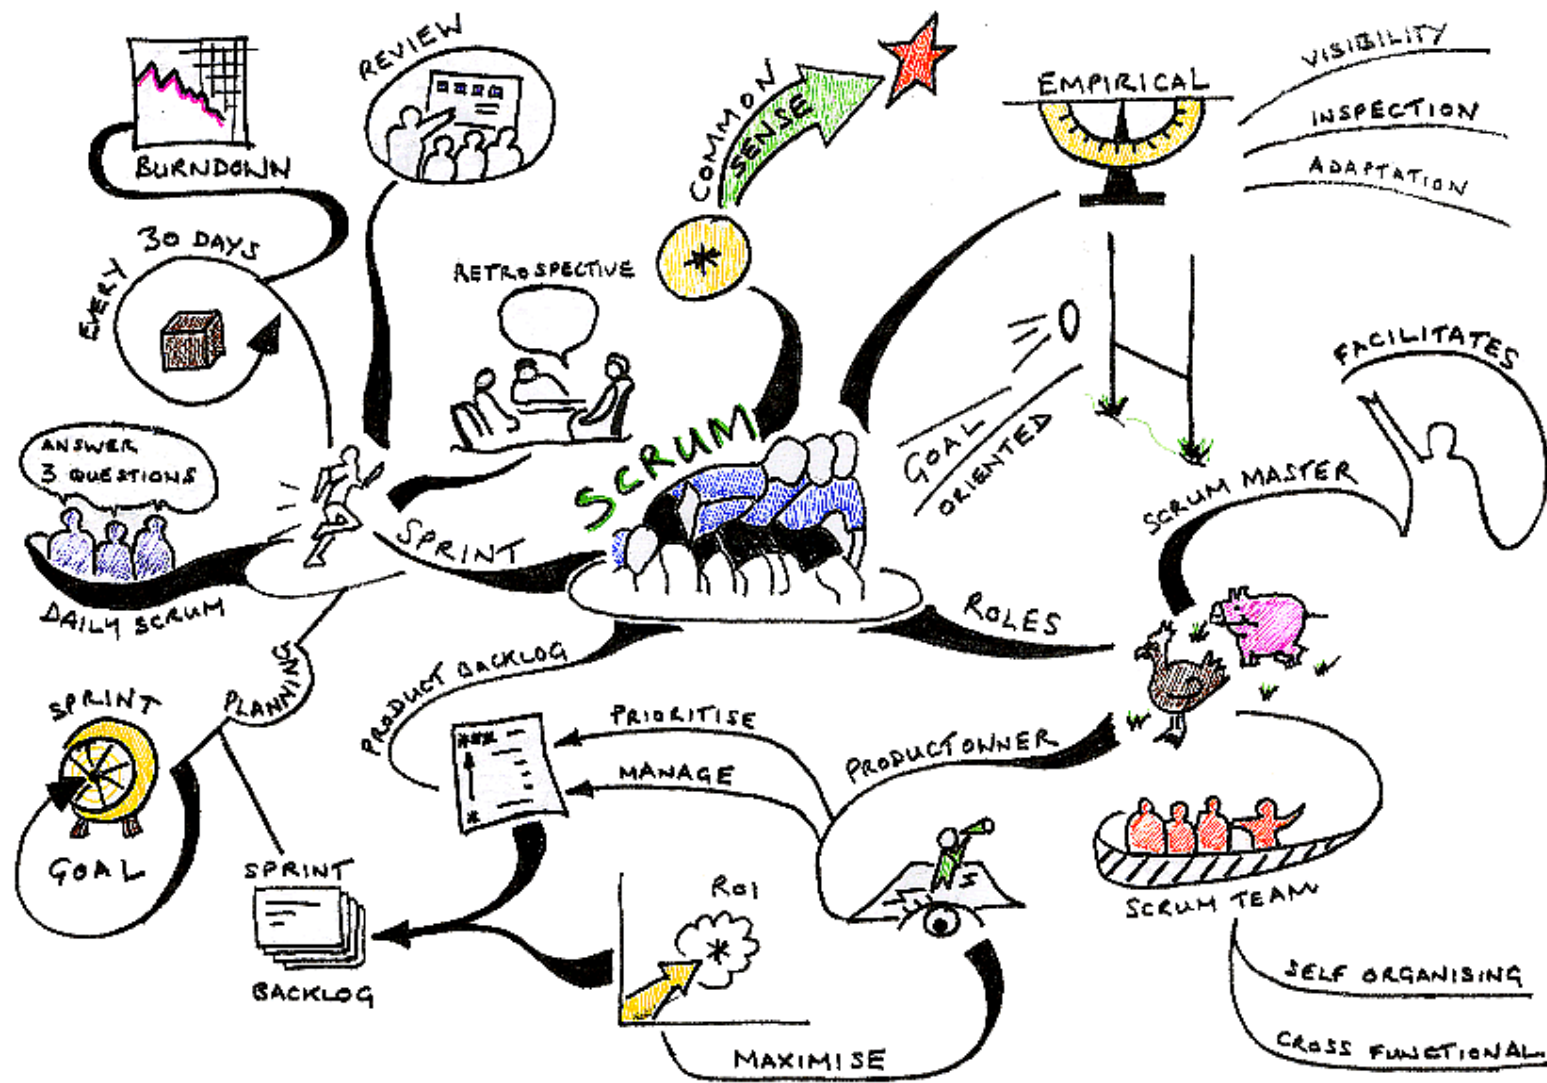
BURNDOWN

REVIEW

COMMON SENSE

EMPIRICAL

VISIBILITY

INSPECTION

ADAPTATION

EVERY 30 DAYS

RETROSPECTIVE

SCRUM

GOAL ORIENTED

FACILITATES

ANSWER 3 QUESTIONS

SPRINT

SCRUM MASTER

DAILY SCRUM

ROLES

PLANNING

PRODUCT BACKLOG

SPRINT

GOAL

PRIORITISE

MANAGE

PRODUCTOWNER

SPRINT

BACKLOG

ROI

SCRUM TEAM

SELF ORGANISING

MAXIMISE

CROSS FUNCTIONAL